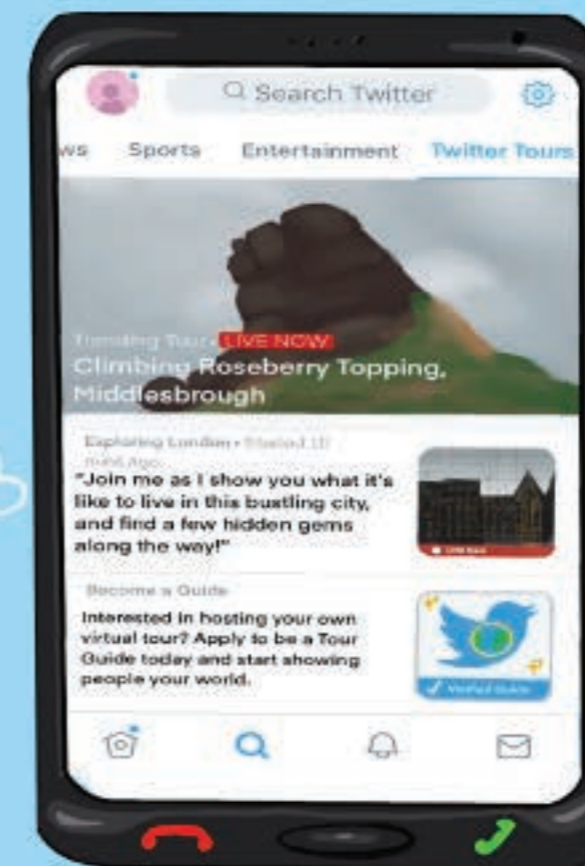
Search Twitter

ws Sports Entertainment Twitter Tours

Trending Tour · LIVE NOW

Climbing Roseberry Topping, Middlesbrough

Exploring London · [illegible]

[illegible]

"Join me as I show you what it's like to live in this bustling city, and find a few hidden gems along the way!"

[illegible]

Become a Guide

Interested in hosting your own virtual tour? Apply to be a Tour Guide today and start showing people your world.

Verified Guide